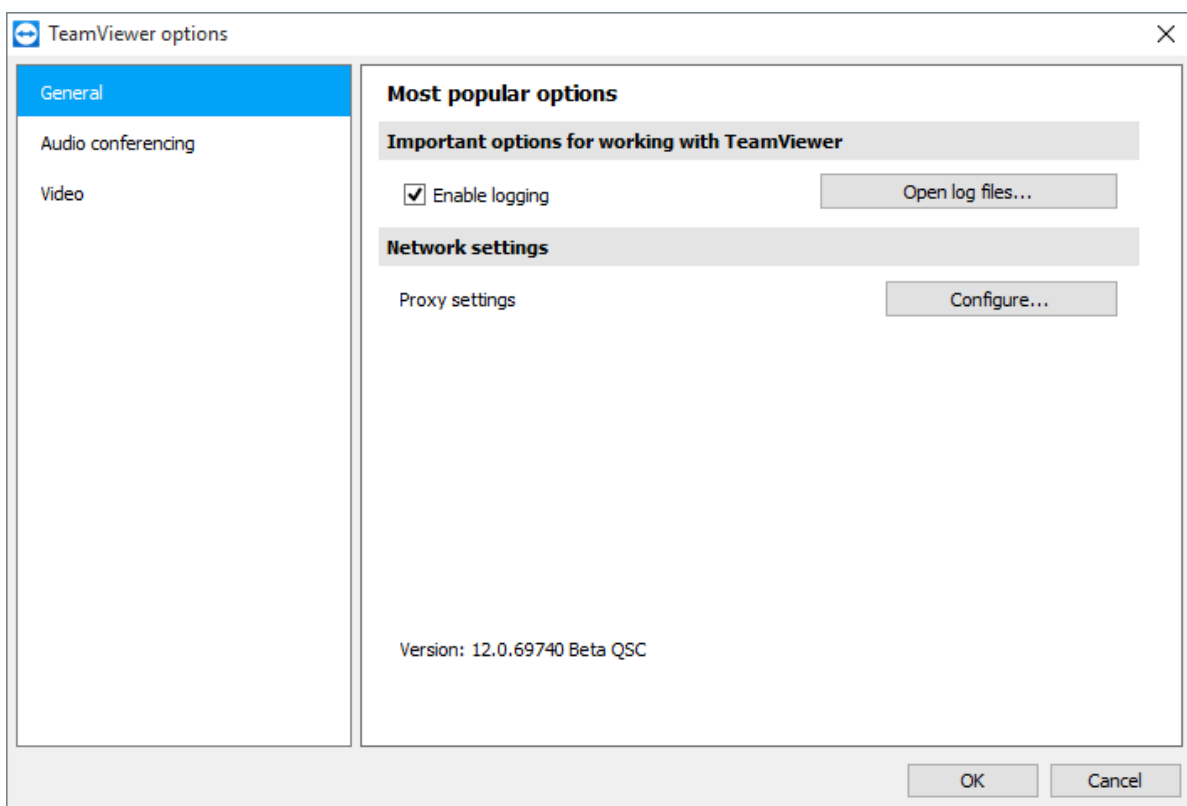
TeamViewer options

General
Audio conferencing
Video

Most popular options

Important options for working with TeamViewer

Enable logging

Open log files...

Network settings

Proxy settings

Configure...

Version: 12.0.69740 Beta QSC

OK

Cancel